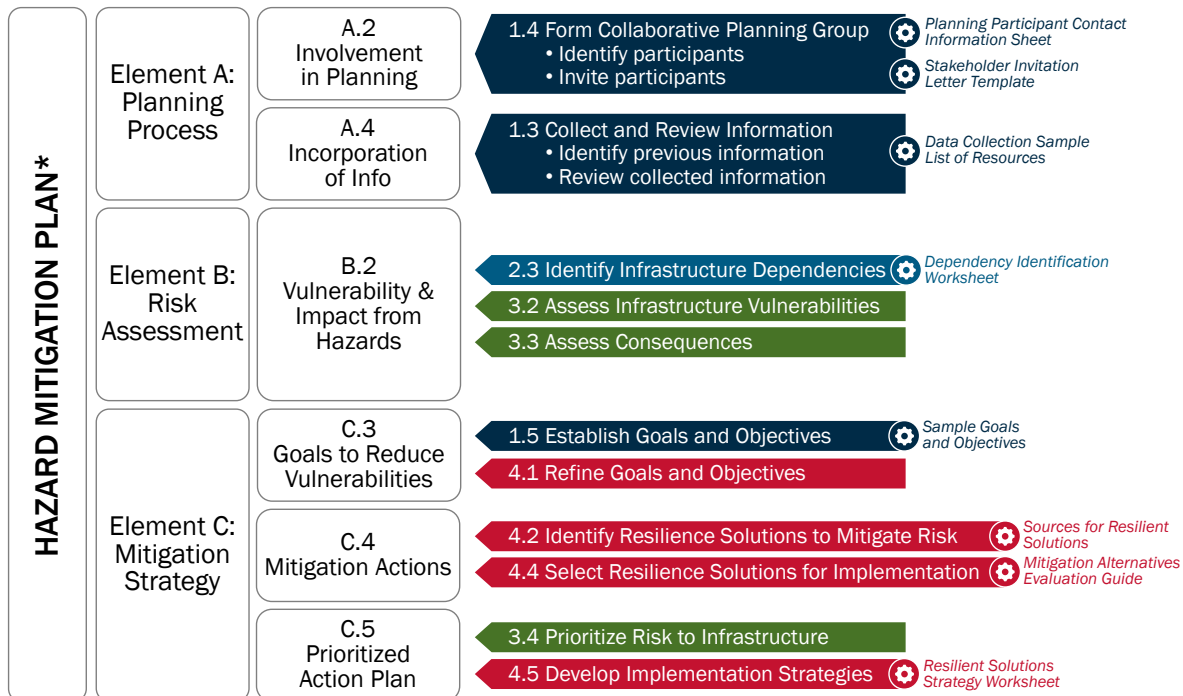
HAZARD MITIGATION PLAN*

Element A: Planning Process

A.2 Involvement in Planning

1.4 Form Collaborative Planning Group
• Identify participants
• Invite participants

Planning Participant Contact Information Sheet

Stakeholder Invitation Letter Template

A.4 Incorporation of Info

1.3 Collect and Review Information
• Identify previous information
• Review collected information

Data Collection Sample List of Resources

Element B: Risk Assessment

B.2 Vulnerability & Impact from Hazards

2.3 Identify Infrastructure Dependencies

Dependency Identification Worksheet

3.2 Assess Infrastructure Vulnerabilities

3.3 Assess Consequences

Element C: Mitigation Strategy

C.3 Goals to Reduce Vulnerabilities

1.5 Establish Goals and Objectives

Sample Goals and Objectives

4.1 Refine Goals and Objectives

C.4 Mitigation Actions

4.2 Identify Resilience Solutions to Mitigate Risk

Sources for Resilient Solutions

4.4 Select Resilience Solutions for Implementation

Mitigation Alternatives Evaluation Guide

C.5 Prioritized Action Plan

3.4 Prioritize Risk to Infrastructure

4.5 Develop Implementation Strategies

Resilient Solutions Strategy Worksheet